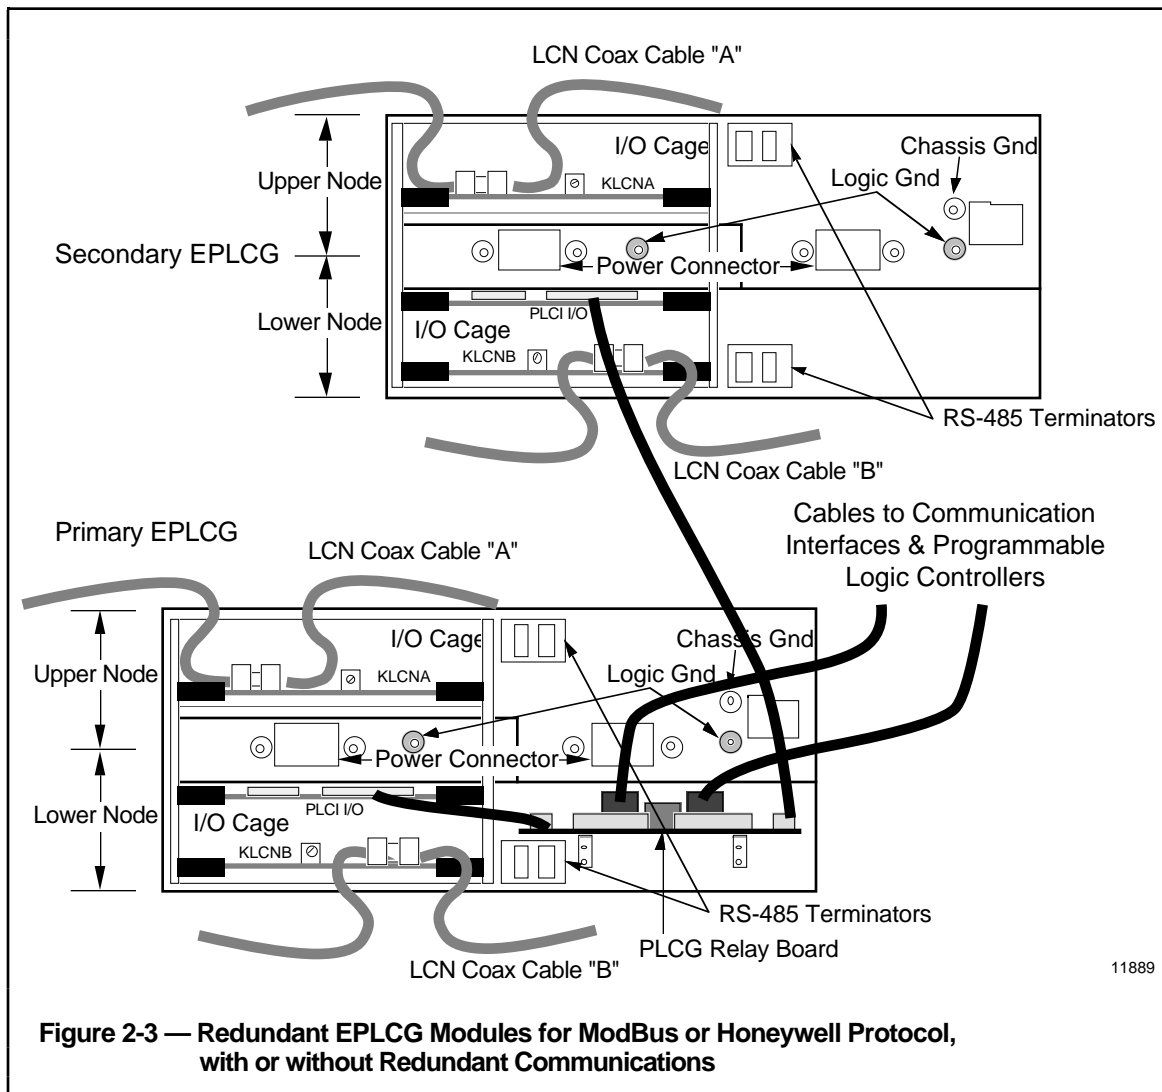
LCN Coax Cable "A"

I/O Cage

Chassis Gnd

Upper Node

Logic Gnd

KLCNA

Secondary EPLCG

Power Connector

Lower Node

PLCI I/O

I/O Cage

KLCNB

RS-485 Terminators

LCN Coax Cable "B"

Primary EPLCG

LCN Coax Cable "A"

Cables to Communication Interfaces & Programmable Logic Controllers

I/O Cage

Chassis Gnd

Upper Node

Logic Gnd

KLCNA

Power Connector

Lower Node

PLCI I/O

I/O Cage

KLCNB

RS-485 Terminators

PLCG Relay Board

LCN Coax Cable "B"

11889

**Figure 2-3 — Redundant EPLCG Modules for ModBus or Honeywell Protocol, with or without Redundant Communications**